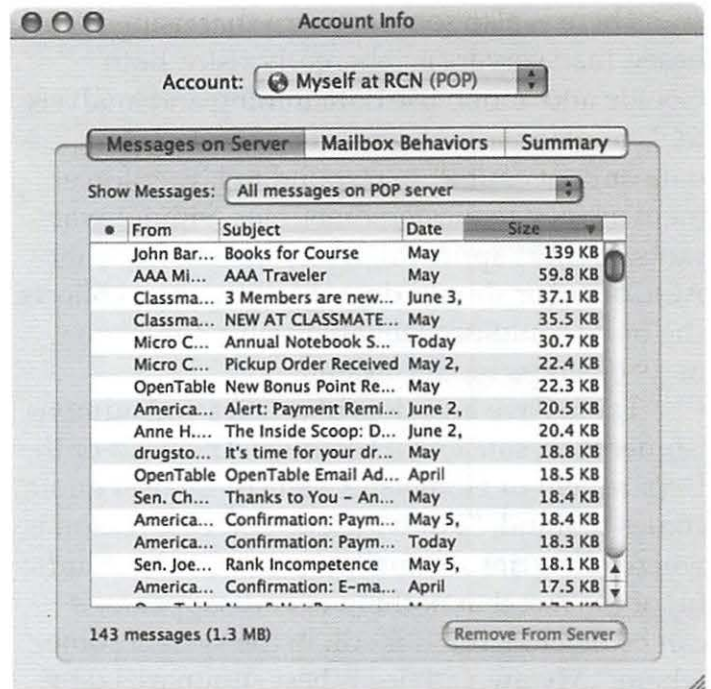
Account Info

Account: Myself at RCN (POP)

Messages on Server | Mailbox Behaviors | Summary

Show Messages: All messages on POP server

| • | From | Subject | Date | Size |
|---|---|---|---|---|
| | John Bar... | Books for Course | May | 139 KB |
| | AAA Mi... | AAA Traveler | May | 59.8 KB |
| | Classma... | 3 Members are new... | June 3, | 37.1 KB |
| | Classma... | NEW AT CLASSMATE... | May | 35.5 KB |
| | Micro C... | Annual Notebook S... | Today | 30.7 KB |
| | Micro C... | Pickup Order Received | May 2, | 22.4 KB |
| | OpenTable | New Bonus Point Re... | May | 22.3 KB |
| | America... | Alert: Payment Remi... | June 2, | 20.5 KB |
| | Anne H.... | The Inside Scoop: D... | June 2, | 20.4 KB |
| | drugsto... | It's time for your dr... | May | 18.8 KB |
| | OpenTable | OpenTable Email Ad... | April | 18.5 KB |
| | Sen. Ch... | Thanks to You – An... | May | 18.4 KB |
| | America... | Confirmation: Paym... | May 5, | 18.4 KB |
| | America... | Confirmation: Paym... | Today | 18.3 KB |
| | Sen. Joe... | Rank Incompetence | May 5, | 18.1 KB |
| | America... | Confirmation: E-ma... | April | 17.5 KB |

143 messages (1.3 MB)

Remove From Server